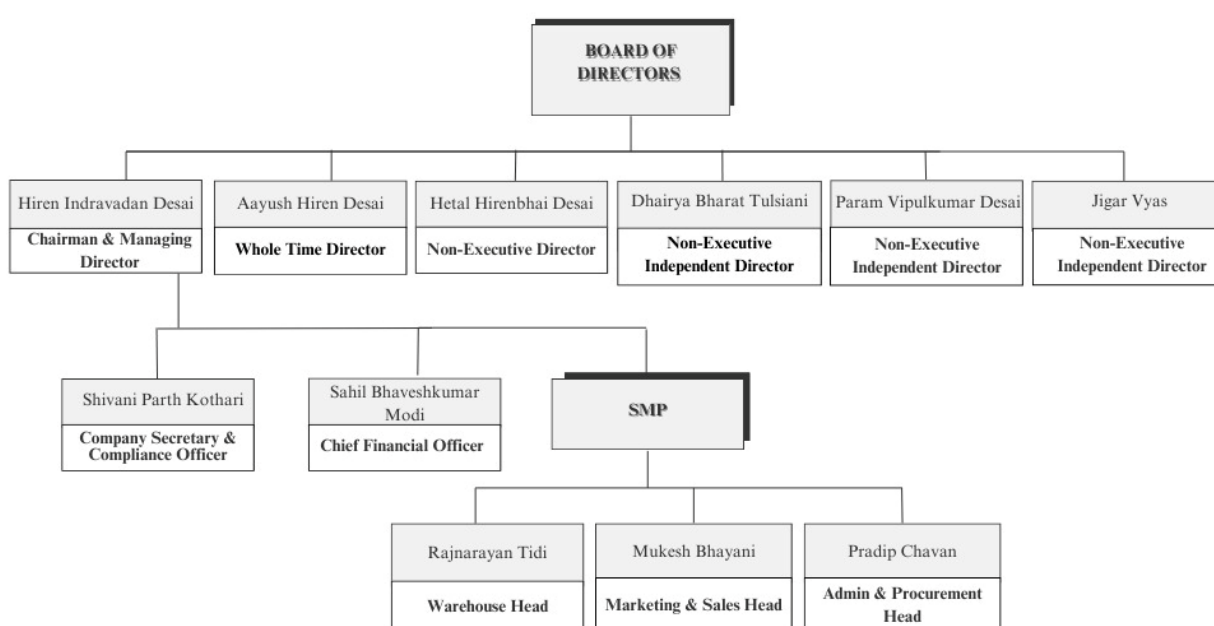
BOARD OF DIRECTORS

Hiren Indravadan Desai
Chairman & Managing Director

Aayush Hiren Desai
Whole Time Director

Hetal Hirenbhai Desai
Non-Executive Director

Dhairya Bharat Tulsiani
Non-Executive Independent Director

Param Vipulkumar Desai
Non-Executive Independent Director

Jigar Vyas
Non-Executive Independent Director

Shivani Parth Kothari
Company Secretary & Compliance Officer

Sahil Bhaveshkumar Modi
Chief Financial Officer

SMP

Rajnarayan Tidi
Warehouse Head

Mukesh Bhayani
Marketing & Sales Head

Pradip Chavan
Admin & Procurement Head